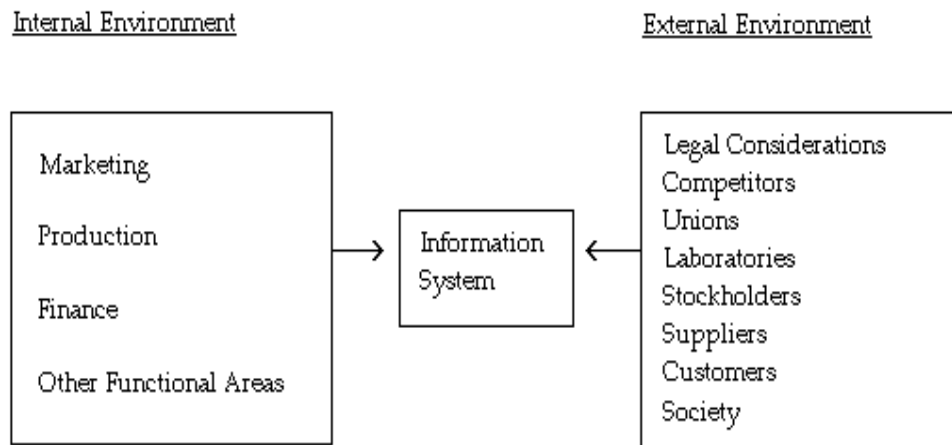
Internal Environment

External Environment

Marketing

Production

Finance

Other Functional Areas

Information System

Legal Considerations
Competitors
Unions
Laboratories
Stockholders
Suppliers
Customers
Society